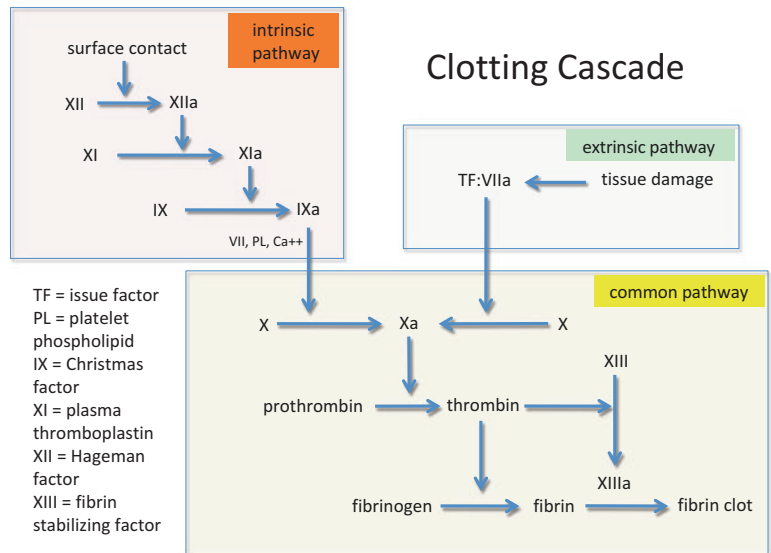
intrinsic pathway

surface contact

XII XIIa

XI XIa

IX IXa

VII, PL, Ca++

Clotting Cascade

extrinsic pathway

TF:VIIa tissue damage

TF = issue factor
PL = platelet phospholipid
IX = Christmas factor
XI = plasma thromboplastin
XII = Hageman factor
XIII = fibrin stabilizing factor

common pathway

X Xa X

XIII

prothrombin thrombin

XIIIa

fibrinogen fibrin fibrin clot